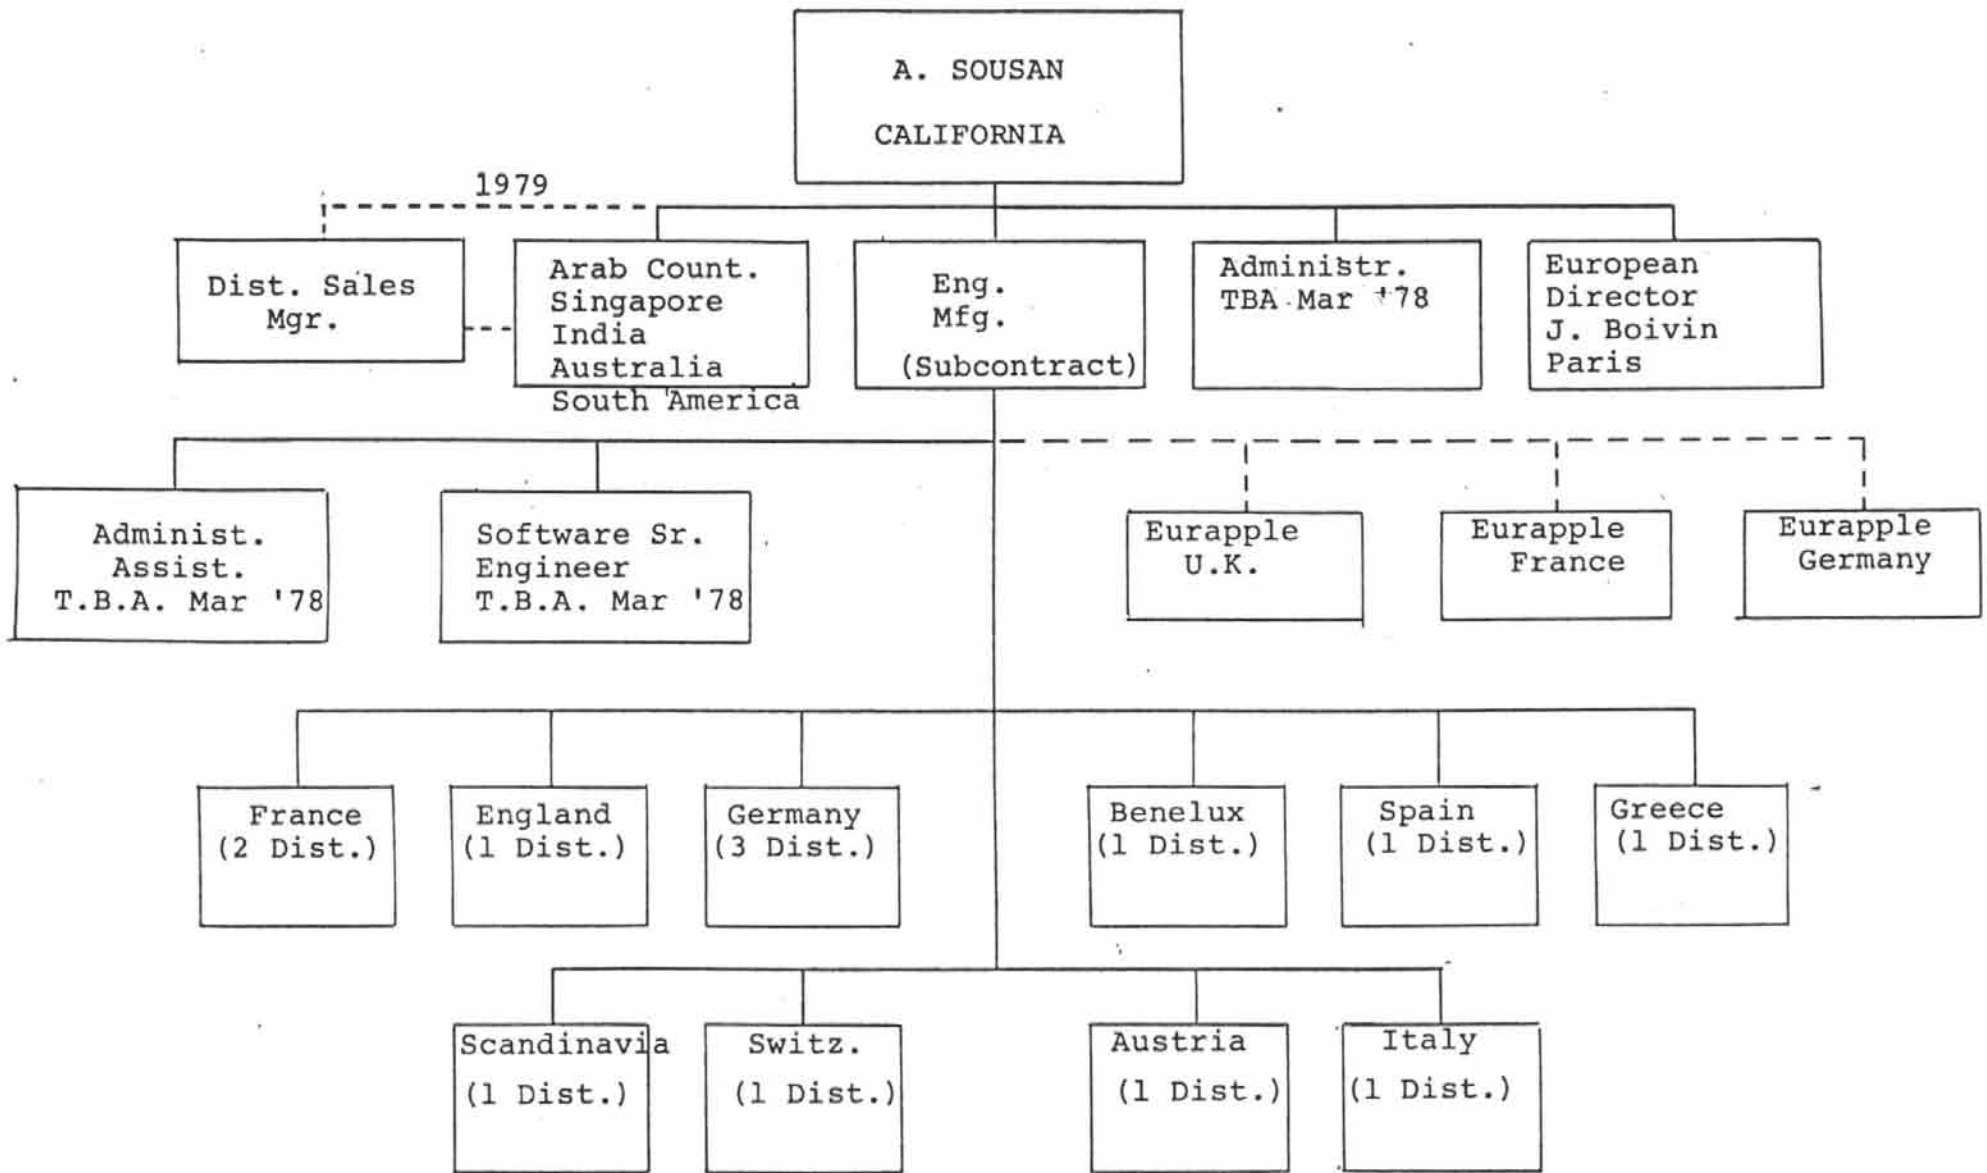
A. SOUSAN
CALIFORNIA

1979

Dist. Sales Mgr.

Arab Count.
Singapore
India
Australia
South America

Eng.
Mfg.
(Subcontract)

Administr.
TBA Mar '78

European
Director
J. Boivin
Paris

Administ.
Assist.
T.B.A. Mar '78

Software Sr.
Engineer
T.B.A. Mar '78

Eurapple
U.K.

Eurapple
France

Eurapple
Germany

France
(2 Dist.)

England
(1 Dist.)

Germany
(3 Dist.)

Benelux
(1 Dist.)

Spain
(1 Dist.)

Greece
(1 Dist.)

Scandinavia
(1 Dist.)

Switz.
(1 Dist.)

Austria
(1 Dist.)

Italy
(1 Dist.)